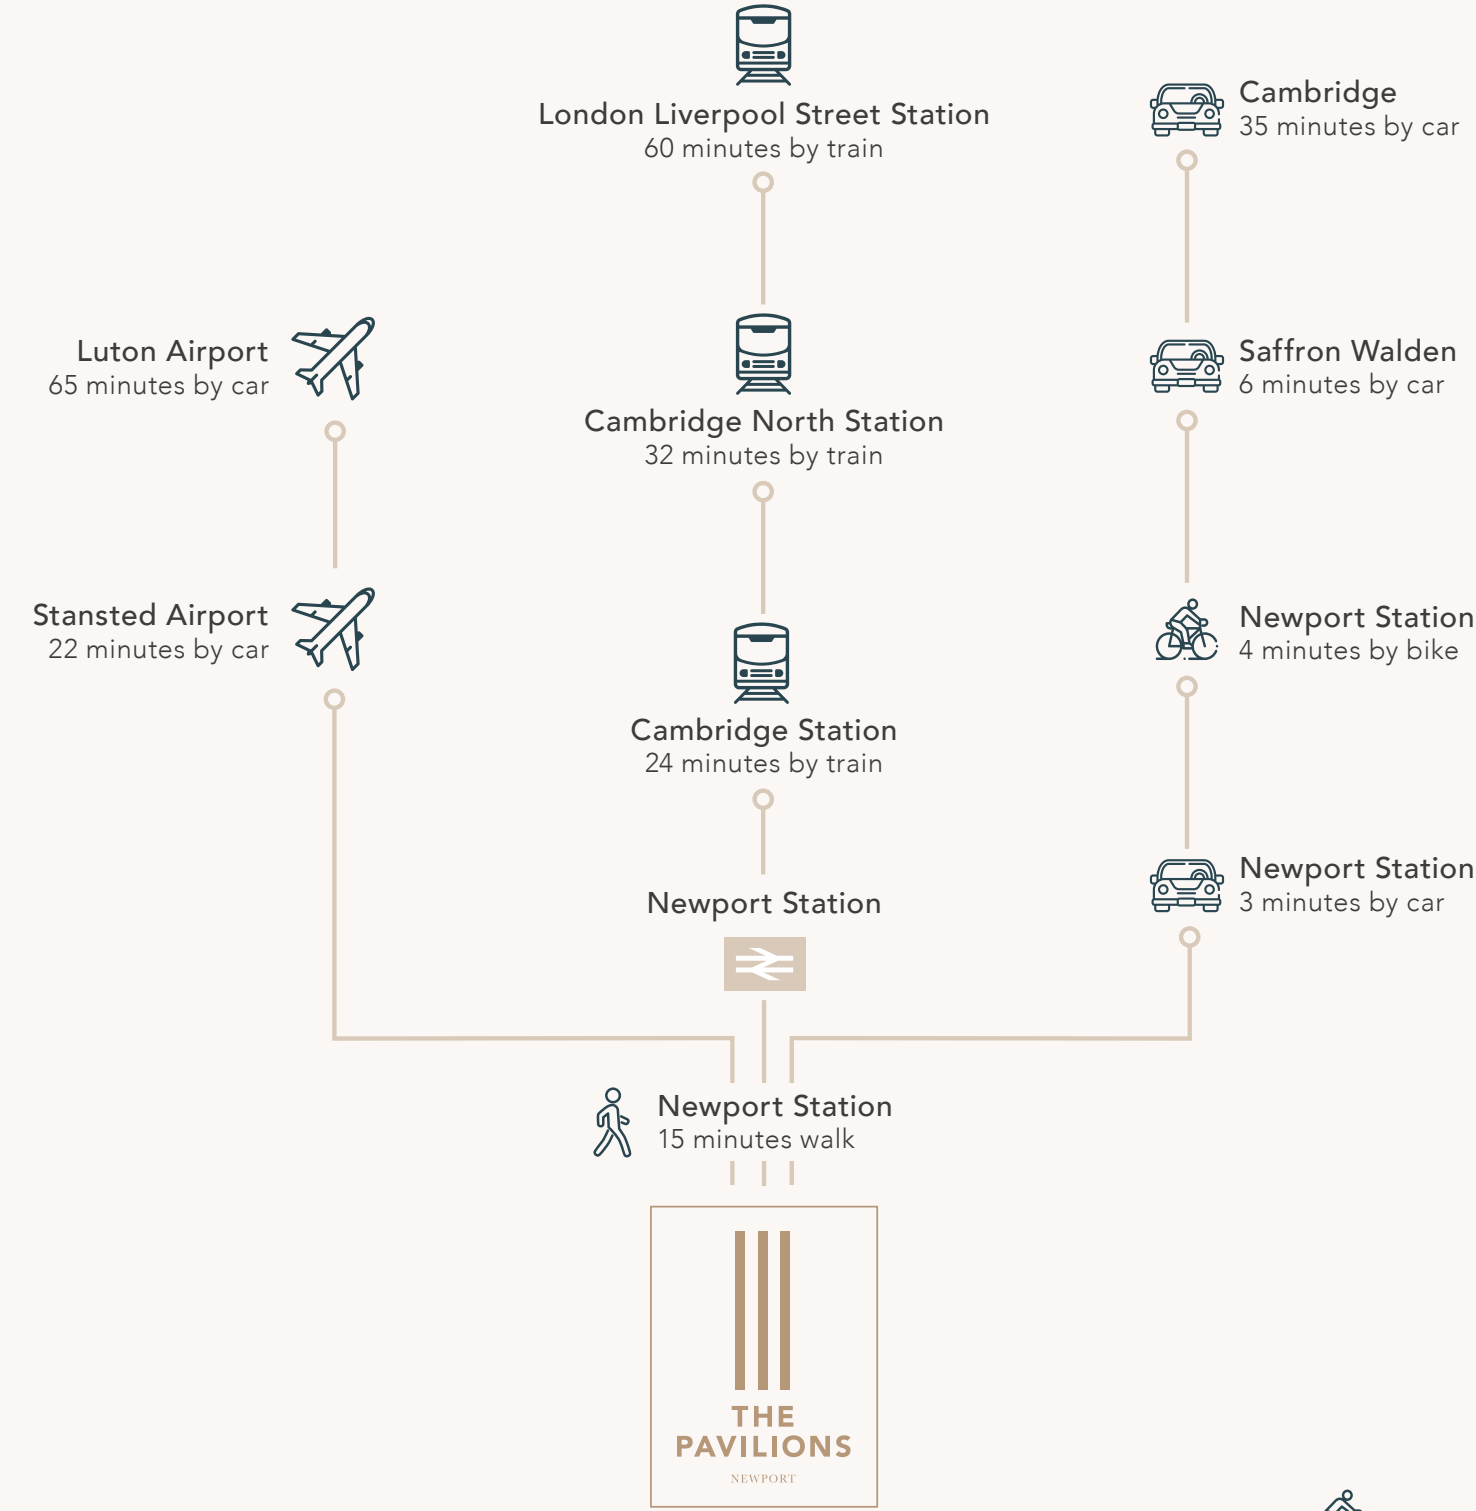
London Liverpool Street Station
60 minutes by train

Cambridge
35 minutes by car

Luton Airport
65 minutes by car

Cambridge North Station
32 minutes by train

Saffron Walden
6 minutes by car

Stansted Airport
22 minutes by car

Cambridge Station
24 minutes by train

Newport Station
4 minutes by bike

Newport Station
3 minutes by car

Newport Station

Newport Station
15 minutes walk

THE
PAVILIONS
NEWPORT